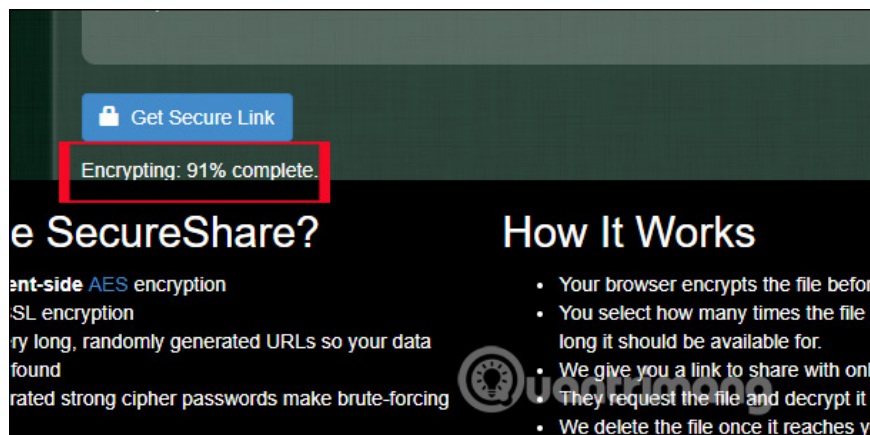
Get Secure Link

Encrypting: 91% complete.

e SecureShare?

ent-side AES encryption
SL encryption
ry long, randomly generated URLs so your data
found
rated strong cipher passwords make brute-forcing

How It Works

- Your browser encrypts the file befor
- You select how many times the file long it should be available for.
- We give you a link to share with onl
- They request the file and decrypt it
- We delete the file once it reaches y

Quantrimang